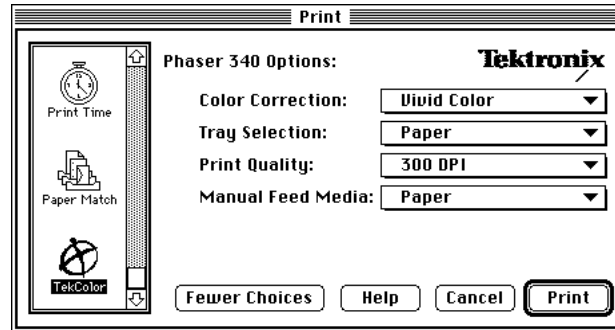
Print

Print Time

Paper Match

TekColor

Phaser 340 Options:

Tektronix

Color Correction: Vivid Color

Tray Selection: Paper

Print Quality: 300 DPI

Manual Feed Media: Paper

Fewer Choices

Help

Cancel

Print